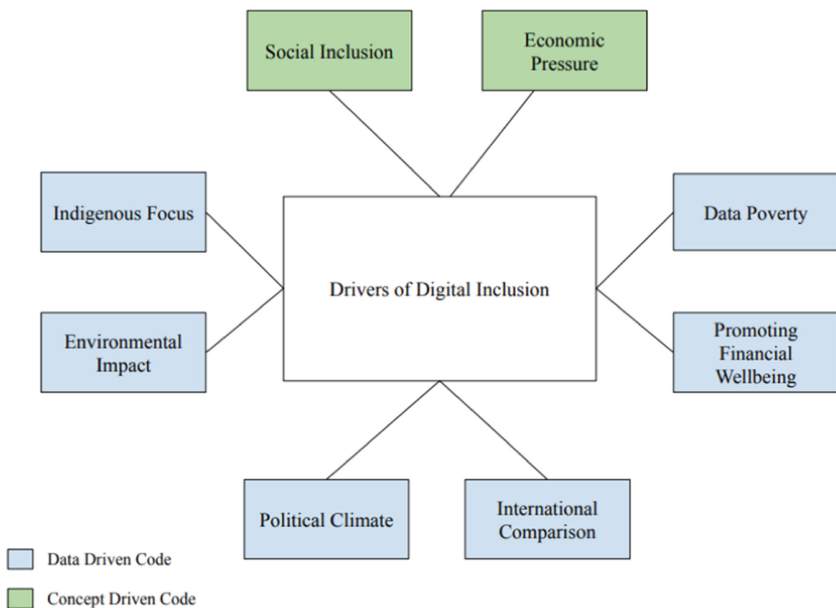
Social Inclusion

Economic Pressure

Indigenous Focus

Data Poverty

Drivers of Digital Inclusion

Environmental Impact

Promoting Financial Wellbeing

Political Climate

International Comparison

Data Driven Code

Concept Driven Code